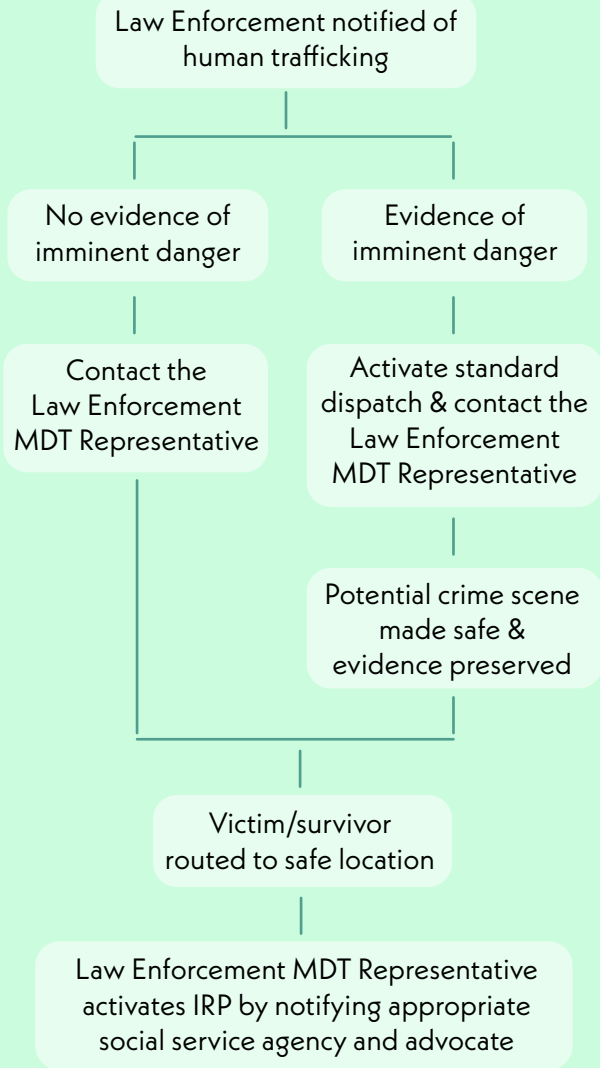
Law Enforcement notified of human trafficking

No evidence of imminent danger

Contact the Law Enforcement MDT Representative

Evidence of imminent danger

Activate standard dispatch & contact the Law Enforcement MDT Representative

Potential crime scene made safe & evidence preserved

Victim/survivor routed to safe location

Law Enforcement MDT Representative activates IRP by notifying appropriate social service agency and advocate